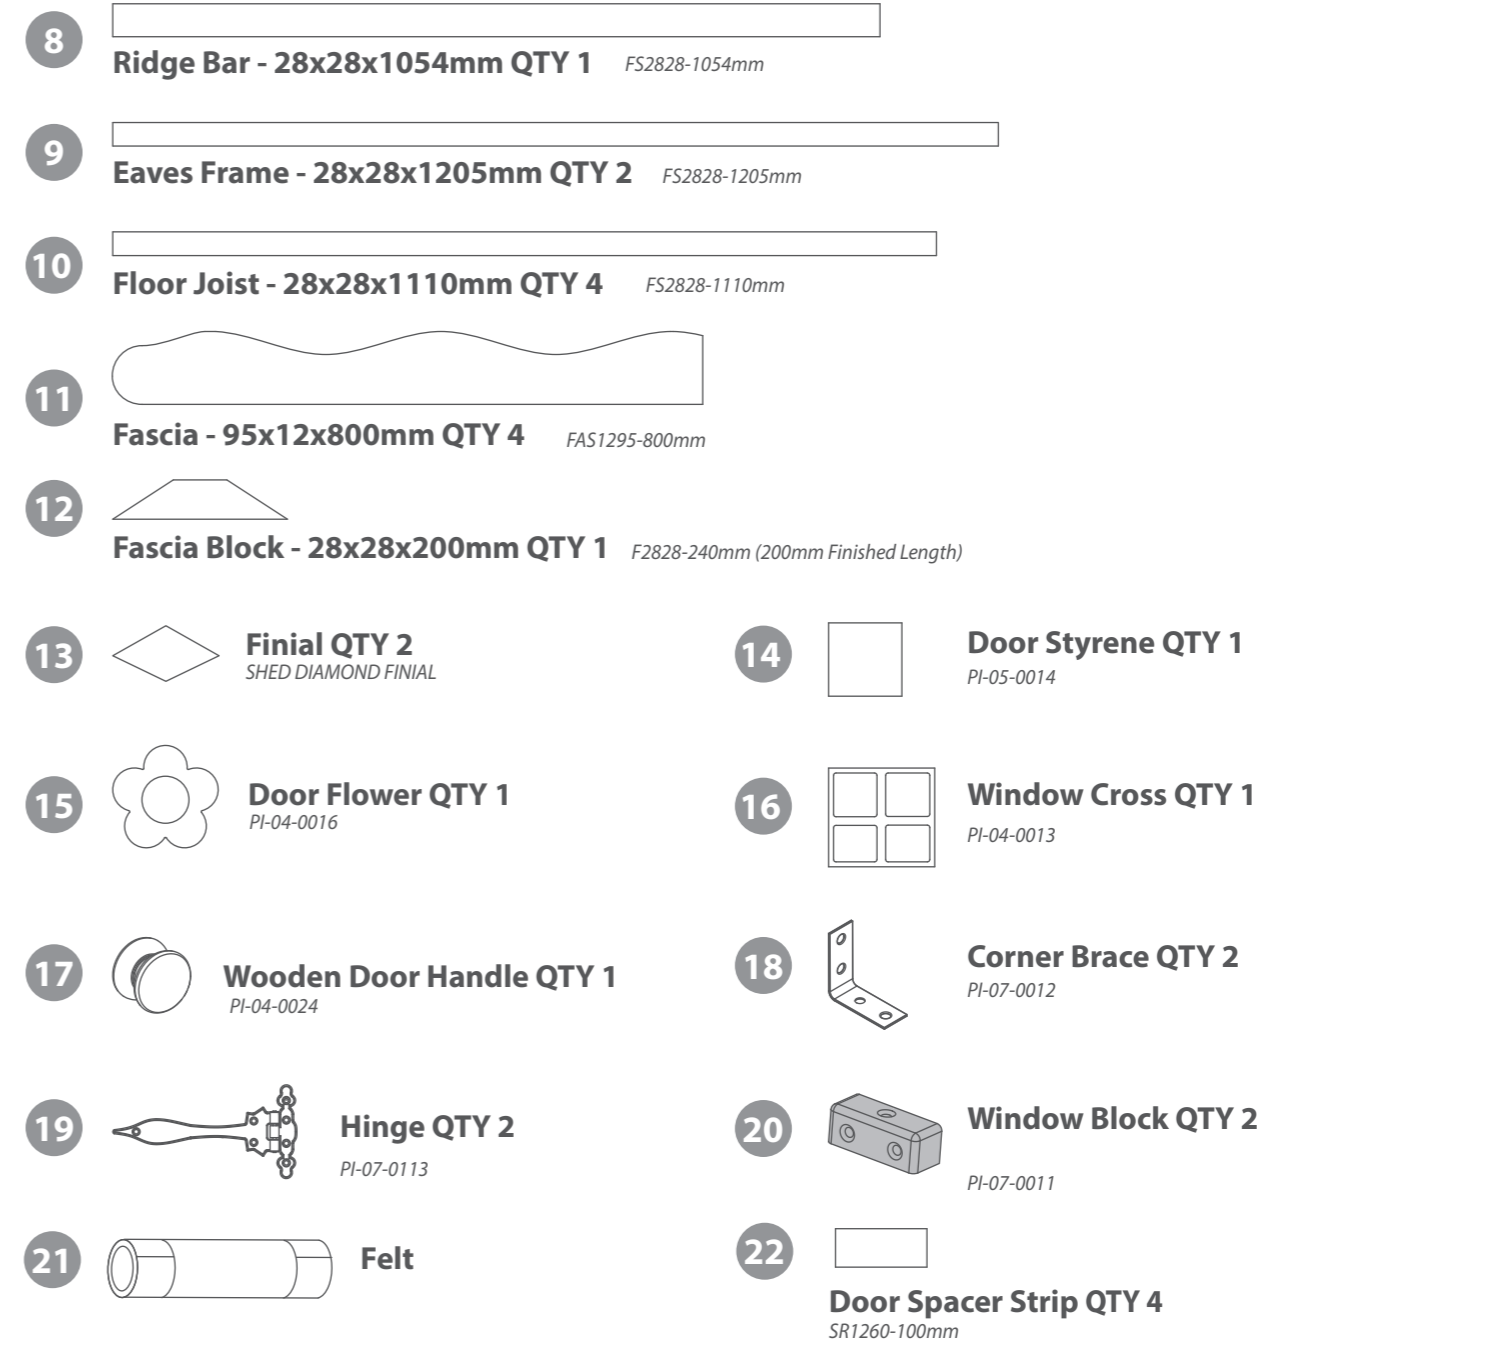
8
Ridge Bar - 28x28x1054mm QTY 1 FS2828-1054mm

9
Eaves Frame - 28x28x1205mm QTY 2 FS2828-1205mm

10
Floor Joist - 28x28x1110mm QTY 4 FS2828-1110mm

11
Fascia - 95x12x800mm QTY 4 FAS1295-800mm

12
Fascia Block - 28x28x200mm QTY 1 F2828-240mm (200mm Finished Length)

13
Finial QTY 2
SHED DIAMOND FINIAL

14
Door Styrene QTY 1
PI-05-0014

15
Door Flower QTY 1
PI-04-0016

16
Window Cross QTY 1
PI-04-0013

17
Wooden Door Handle QTY 1
PI-04-0024

18
Corner Brace QTY 2
PI-07-0012

19
Hinge QTY 2
PI-07-0113

20
Window Block QTY 2
PI-07-0011

21
Felt

22
Door Spacer Strip QTY 4
SR1260-100mm